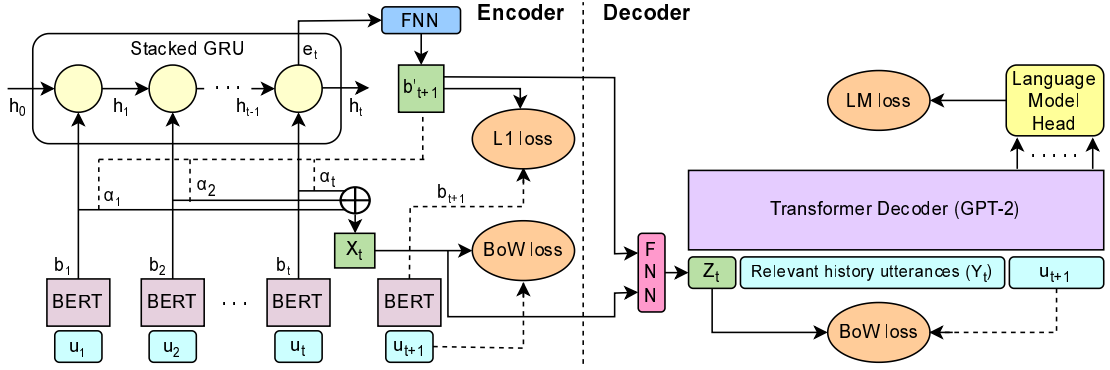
FNN

Encoder

Decoder

Stacked GRU

$e_t$

$h_0$

$h_1$

$\cdots$

$h_{t-1}$

$h_t$

$b'_{t+1}$

L1 loss

LM loss

Language Model Head

$\cdots\cdots$

$\alpha_t$

$\alpha_1$

$\alpha_2$

$b_{t+1}$

Transformer Decoder (GPT-2)

$X_t$

BoW loss

F N N

$Z_t$

Relevant history utterances ($Y_t$)

$u_{t+1}$

$b_1$

$b_2$

$b_t$

BERT

BERT

$\cdots$

BERT

BERT

BoW loss

$u_1$

$u_2$

$u_t$

$u_{t+1}$